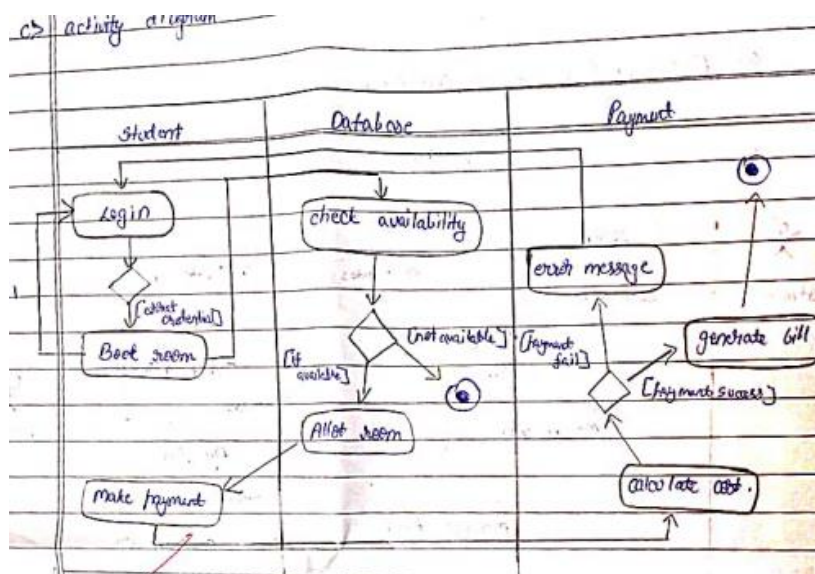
c) activity diagram

Student

Database

Payment

Login

[correct credential]

Book room

check availability

[not available]

[if available]

Allot room

make payment

error message

[Payment fail]

generate bill

[Payment success]

calculate cost.